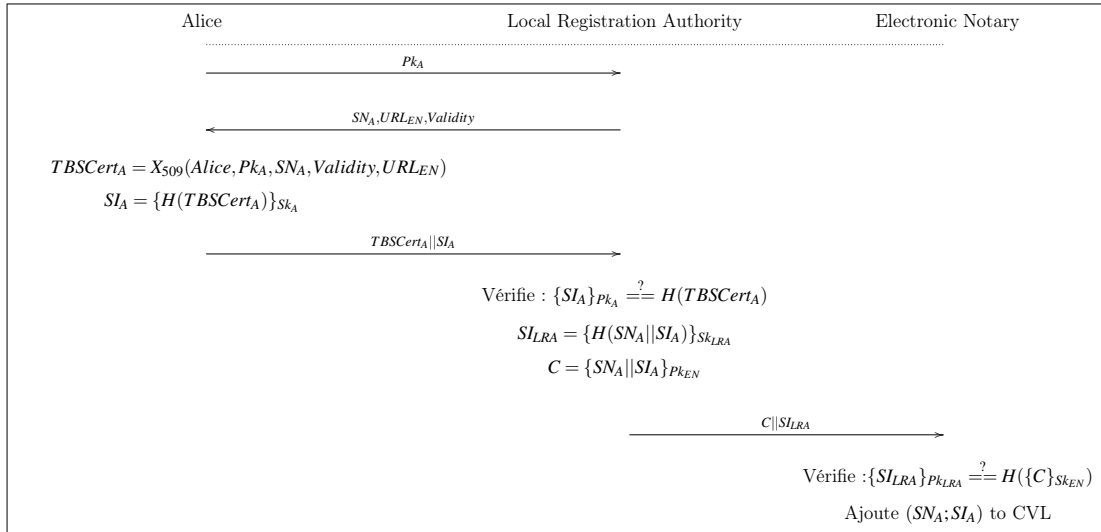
Alice

Local Registration Authority

Electronic Notary

$Pk_A$

$SN_A, URL_{EN}, Validity$

$TBSCert_A = X_{509}(Alice, Pk_A, SN_A, Validity, URL_{EN})$

$SI_A = \{H(TBSCert_A)\}_{Sk_A}$

$TBSCert_A||SI_A$

Vérifie : $\{SI_A\}_{Pk_A} \stackrel{?}{==} H(TBSCert_A)$

$SI_{LRA} = \{H(SN_A||SI_A)\}_{Sk_{LRA}}$

$C = \{SN_A||SI_A\}_{Pk_{EN}}$

$C||SI_{LRA}$

Vérifie :$\{SI_{LRA}\}_{Pk_{LRA}} \stackrel{?}{==} H(\{C\}_{Sk_{EN}})$

Ajoute $(SN_A; SI_A)$ to CVL